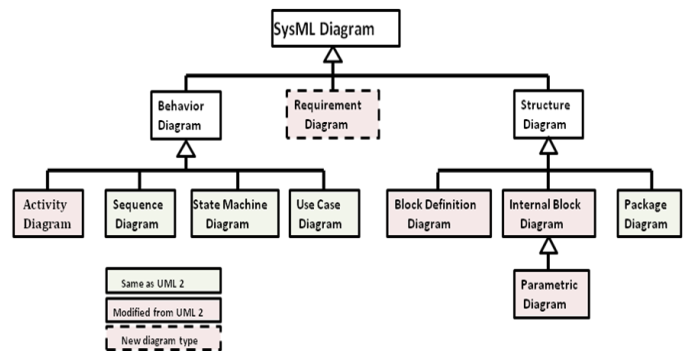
SysML Diagram

Behavior Diagram

Requirement Diagram

Structure Diagram

Activity Diagram

Sequence Diagram

State Machine Diagram

Use Case Diagram

Block Definition Diagram

Internal Block Diagram

Package Diagram

Parametric Diagram

Same as UML 2

Modified from UML 2

New diagram type